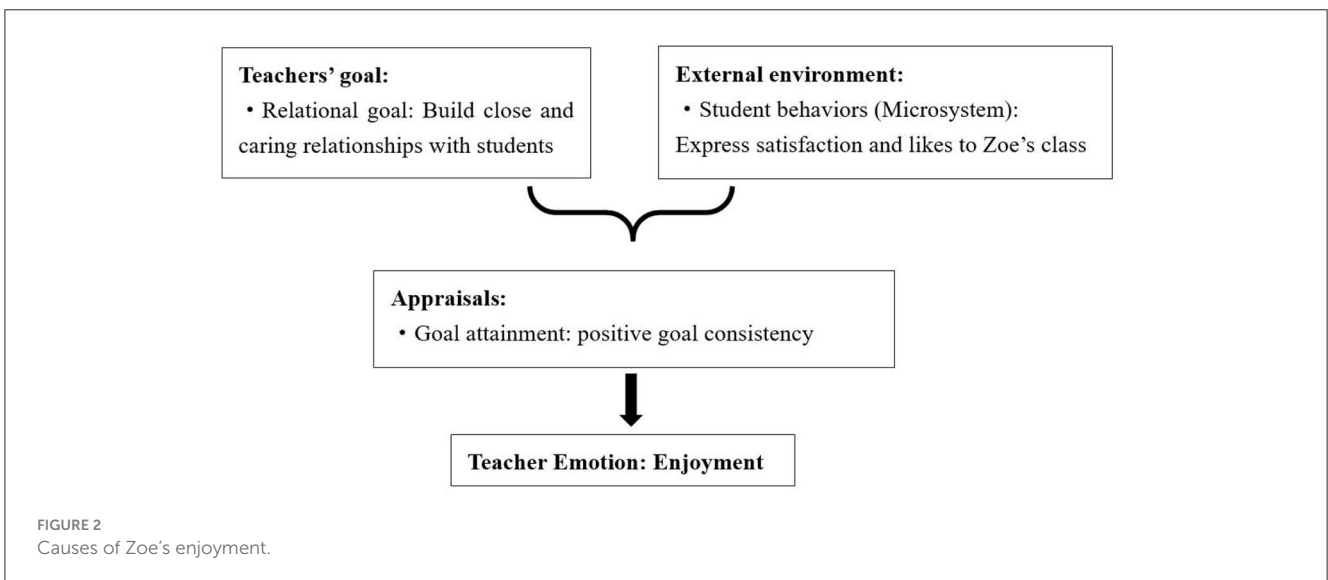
**Teachers' goal:**
• Relational goal: Build close and caring relationships with students

**External environment:**
• Student behaviors (Microsystem): Express satisfaction and likes to Zoe's class

**Appraisals:**
• Goal attainment: positive goal consistency

**Teacher Emotion: Enjoyment**

FIGURE 2
Causes of Zoe's enjoyment.